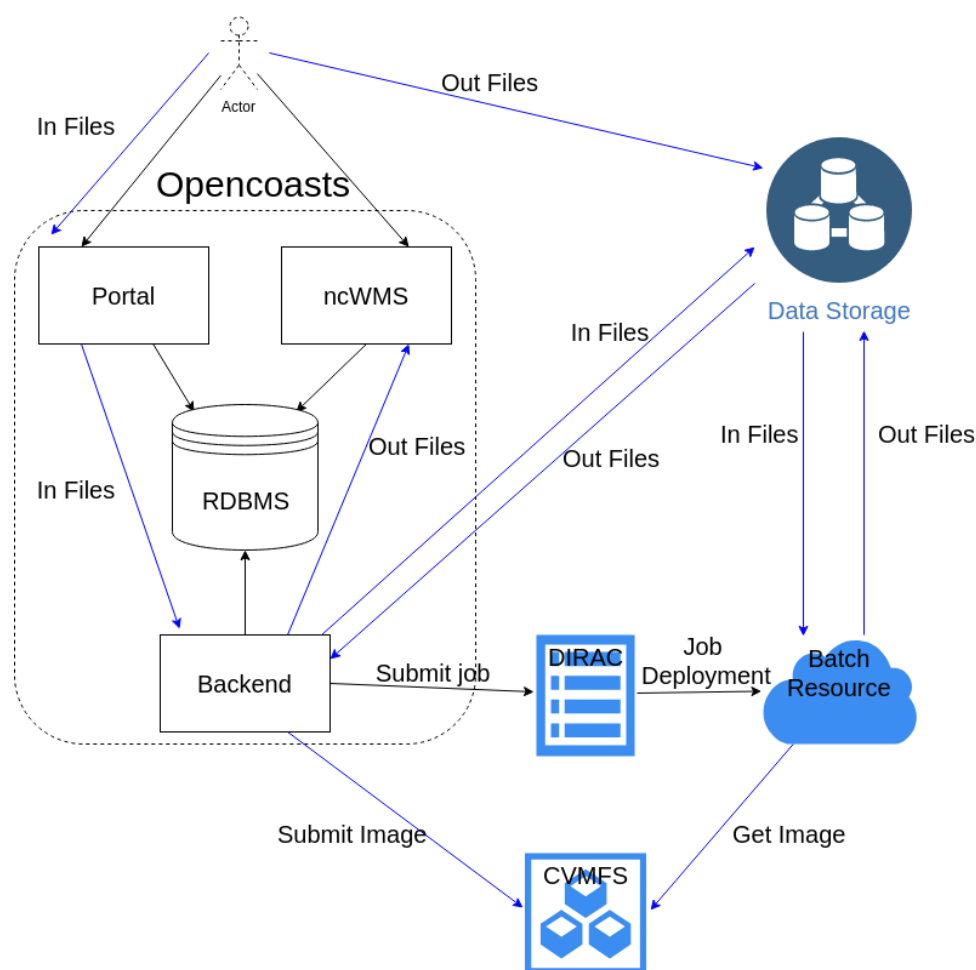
Actor

Out Files

In Files

Opencoasts

Portal

ncWMS

Data Storage

In Files

RDBMS

Out Files

Out Files

In Files

In Files

Out Files

Backend

Submit job

DIRAC

Job Deployment

Batch Resource

Submit Image

Get Image

CVMFS